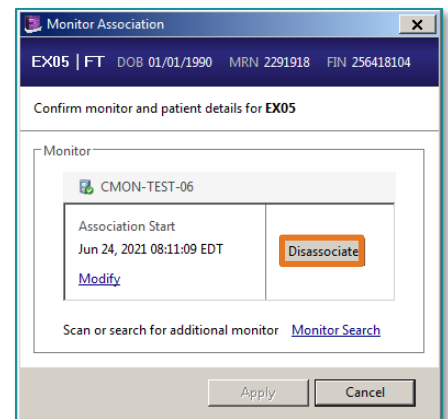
Monitor Association

X

EX05 | FT DOB 01/01/1990 MRN 2291918 FIN 256418104

Confirm monitor and patient details for EX05

Monitor

CMON-TEST-06

Association Start
Jun 24, 2021 08:11:09 EDT

Modify

Disassociate

Scan or search for additional monitor Monitor Search

Apply

Cancel